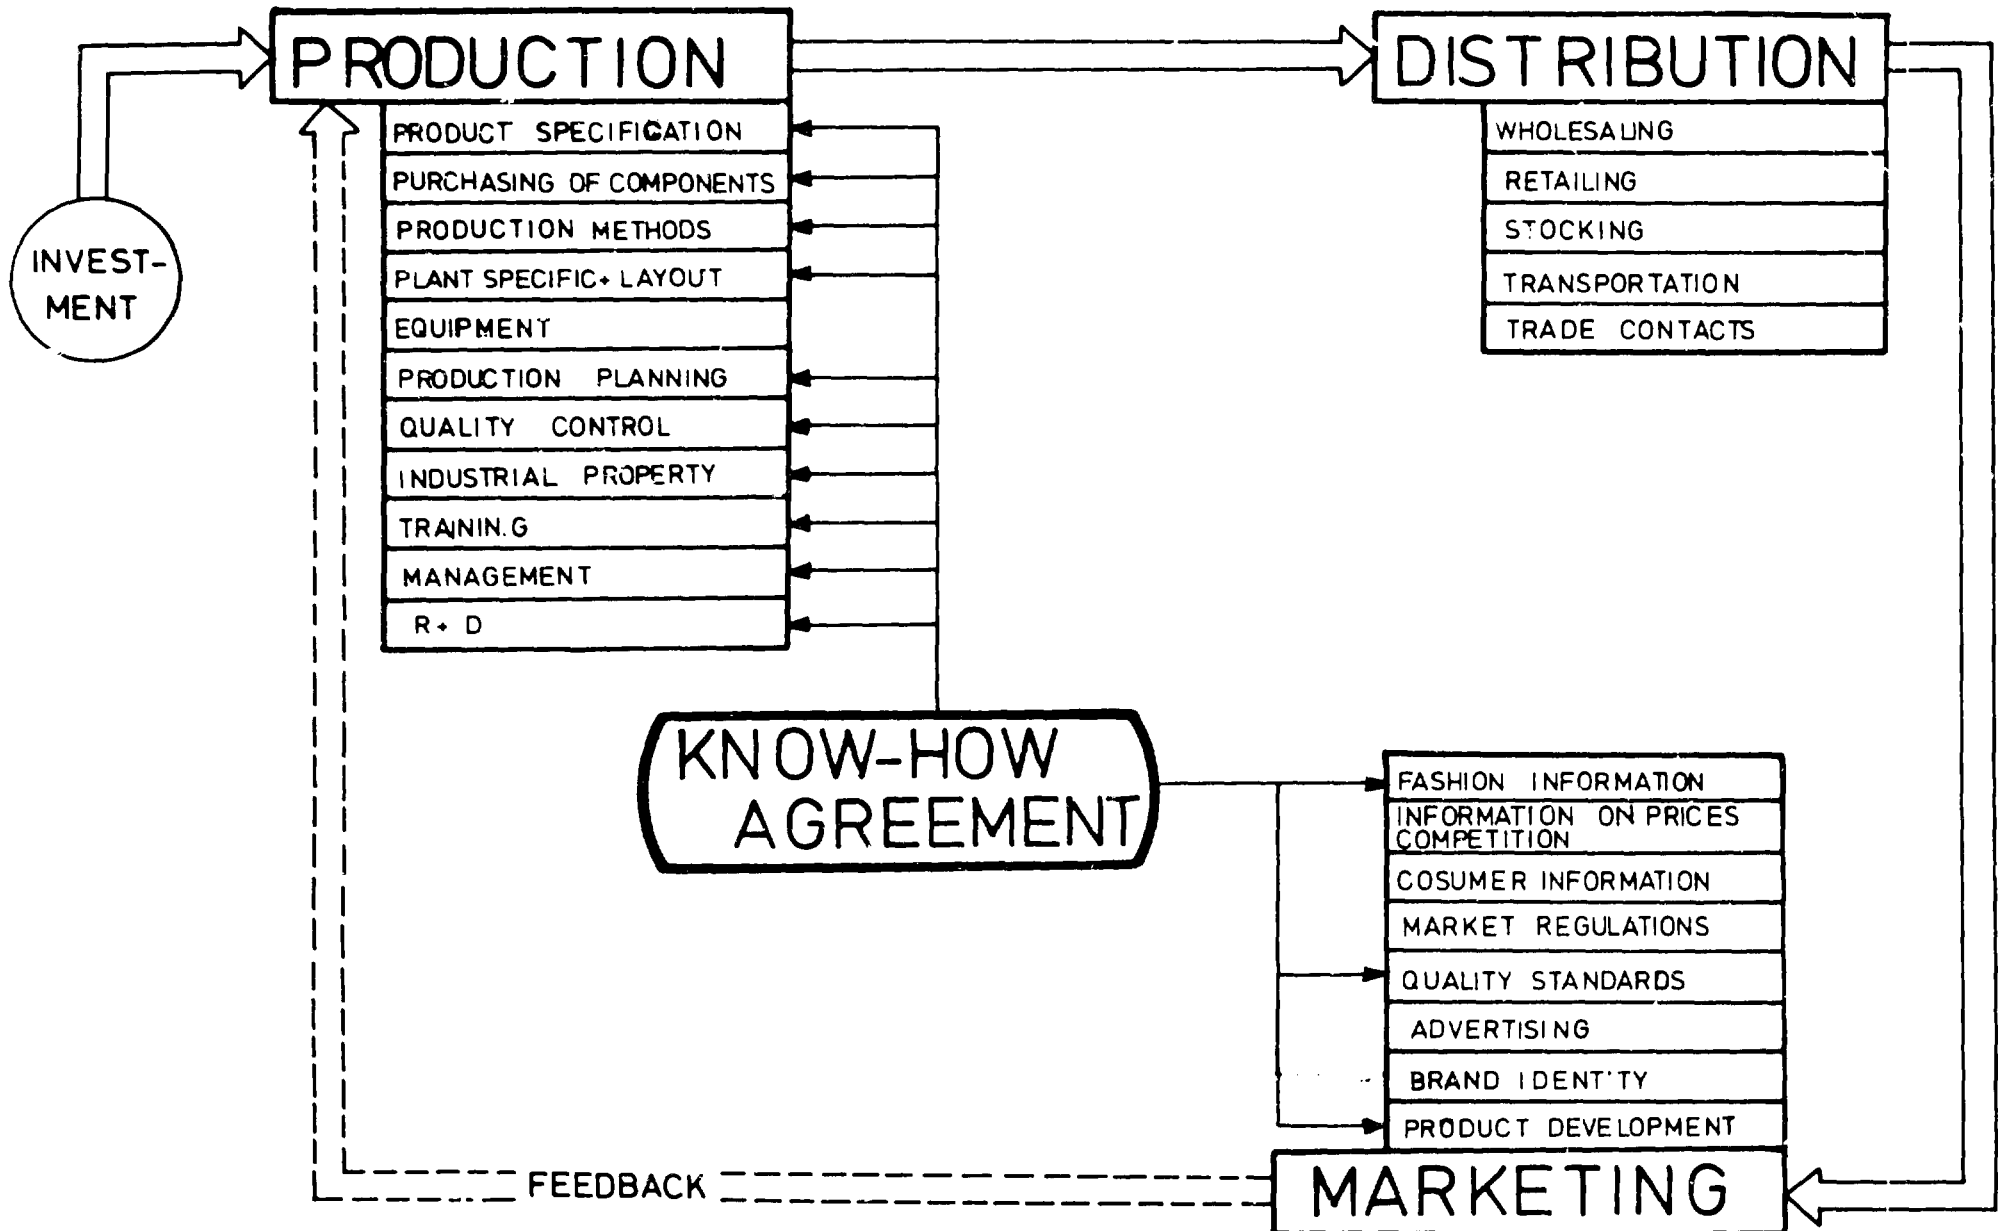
PRODUCTION

DISTRIBUTION

INVEST-MENT

PRODUCT SPECIFICATION
PURCHASING OF COMPONENTS
PRODUCTION METHODS
PLANT SPECIFIC+ LAYOUT
EQUIPMENT
PRODUCTION PLANNING
QUALITY CONTROL
INDUSTRIAL PROPERTY
TRAININ.G
MANAGEMENT
R+ D

WHOLESALING
RETAILING
STOCKING
TRANSPORTATION
TRADE CONTACTS

KNOW-HOW AGREEMENT

FASHION INFORMATION
INFORMATION ON PRICES COMPETITION
COSUMER INFORMATION
MARKET REGULATIONS
QUALITY STANDARDS
ADVERTISING
BRAND IDENT'TY
PRODUCT DEVELOPMENT

FEEDBACK

MARKETING